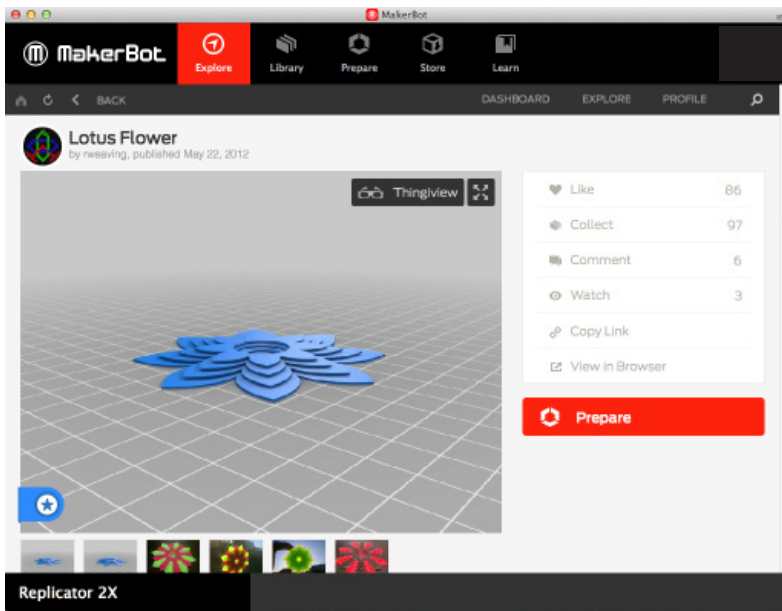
MakerBot

MakerBot

Explore

Library

Prepare

Store

Learn

BACK

DASHBOARD

EXPLORE

PROFILE

Lotus Flower

by rweaving, published May 22, 2012

Thingiview

Like 86

Collect 97

Comment 6

Watch 3

Copy Link

View in Browser

Prepare

Replicator 2X